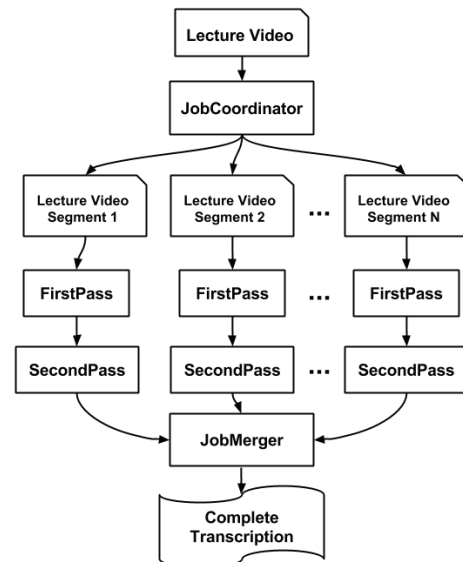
Lecture Video

JobCoordinator

Lecture Video Segment 1

Lecture Video Segment 2

...

Lecture Video Segment N

FirstPass

FirstPass

...

FirstPass

SecondPass

SecondPass

...

SecondPass

JobMerger

Complete Transcription